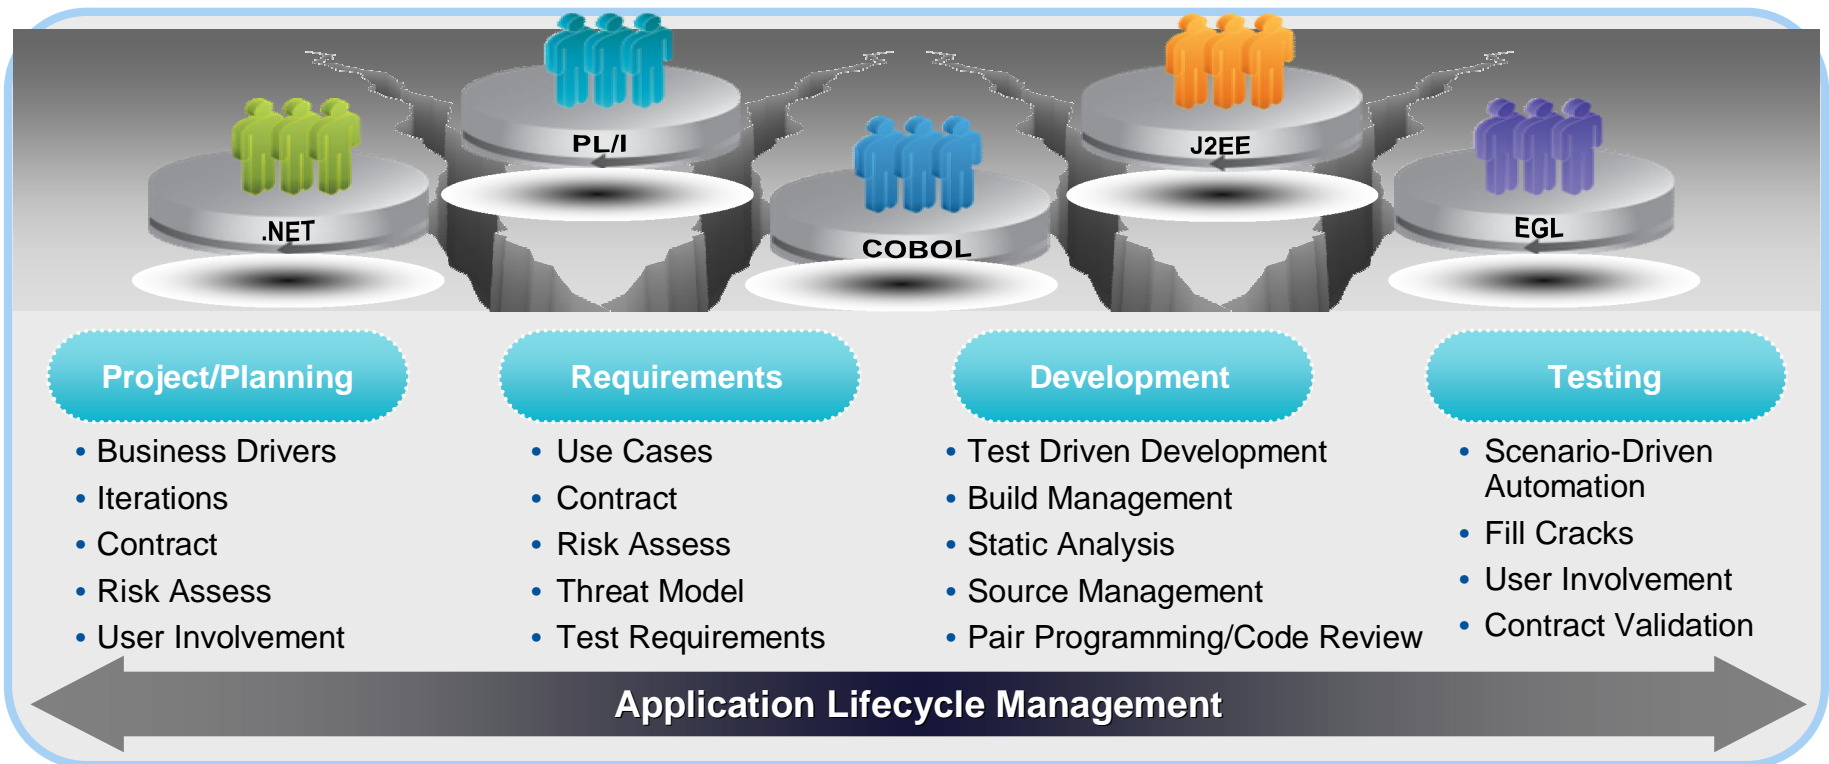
PL/I
.NET
COBOL
J2EE
EGL

Project/Planning
- Business Drivers
- Iterations
- Contract
- Risk Assess
- User Involvement

Requirements
- Use Cases
- Contract
- Risk Assess
- Threat Model
- Test Requirements

Development
- Test Driven Development
- Build Management
- Static Analysis
- Source Management
- Pair Programming/Code Review

Testing
- Scenario-Driven Automation
- Fill Cracks
- User Involvement
- Contract Validation

Application Lifecycle Management